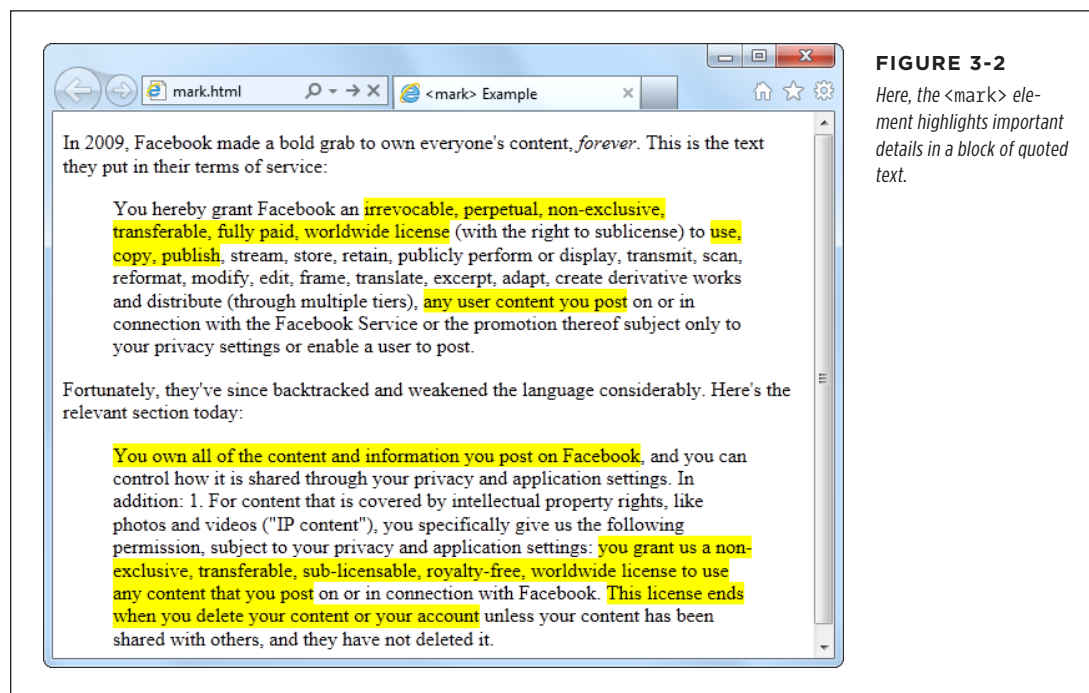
mark.html

<mark> Example

In 2009, Facebook made a bold grab to own everyone's content, *forever*. This is the text they put in their terms of service:

You hereby grant Facebook an irrevocable, perpetual, non-exclusive, transferable, fully paid, worldwide license (with the right to sublicense) to use, copy, publish, stream, store, retain, publicly perform or display, transmit, scan, reformat, modify, edit, frame, translate, excerpt, adapt, create derivative works and distribute (through multiple tiers), any user content you post on or in connection with the Facebook Service or the promotion thereof subject only to your privacy settings or enable a user to post.

Fortunately, they've since backtracked and weakened the language considerably. Here's the relevant section today:

You own all of the content and information you post on Facebook, and you can control how it is shared through your privacy and application settings. In addition: 1. For content that is covered by intellectual property rights, like photos and videos ("IP content"), you specifically give us the following permission, subject to your privacy and application settings: you grant us a non-exclusive, transferable, sub-licensable, royalty-free, worldwide license to use any content that you post on or in connection with Facebook. This license ends when you delete your content or your account unless your content has been shared with others, and they have not deleted it.

FIGURE 3-2

Here, the <mark> element highlights important details in a block of quoted text.